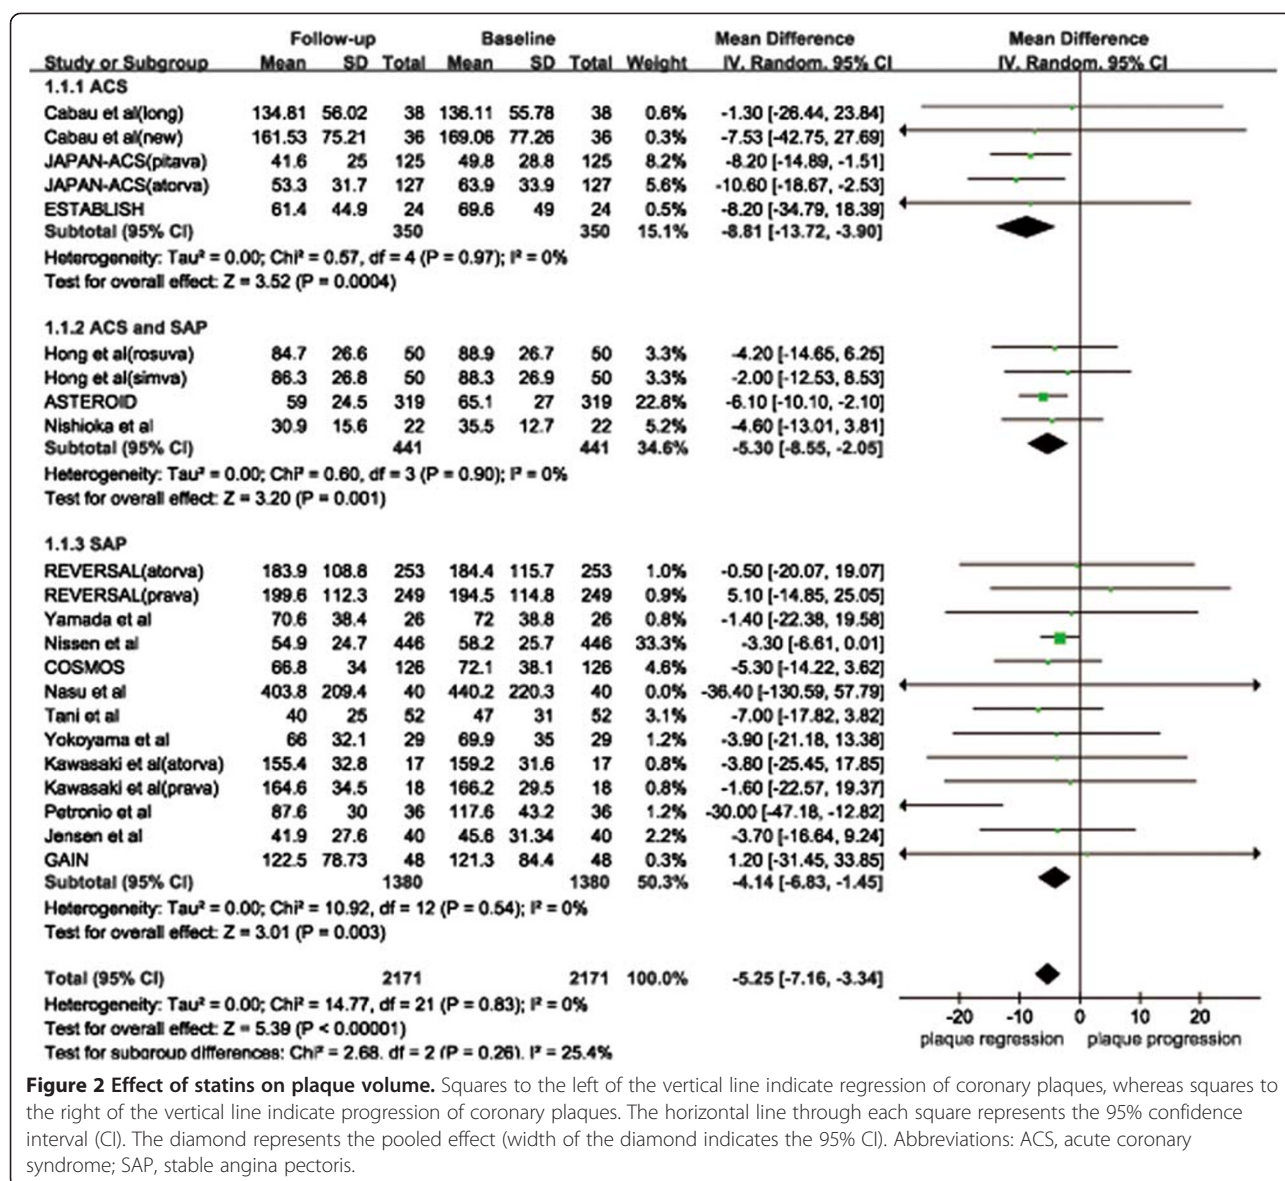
| Study or Subgroup | Follow-up Mean | Follow-up SD | Follow-up Total | Baseline Mean | Baseline SD | Baseline Total | Weight | Mean Difference IV, Random, 95% CI |
|---|---|---|---|---|---|---|---|---|
| **1.1.1 ACS** | | | | | | | | |
| Cabau et al(long) | 134.81 | 56.02 | 38 | 136.11 | 55.78 | 38 | 0.6% | -1.30 [-26.44, 23.84] |
| Cabau et al(new) | 161.53 | 75.21 | 36 | 169.06 | 77.26 | 36 | 0.3% | -7.53 [-42.75, 27.69] |
| JAPAN-ACS(pitava) | 41.6 | 25 | 125 | 49.8 | 28.8 | 125 | 8.2% | -8.20 [-14.89, -1.51] |
| JAPAN-ACS(atorva) | 53.3 | 31.7 | 127 | 63.9 | 33.9 | 127 | 5.6% | -10.60 [-18.67, -2.53] |
| ESTABLISH | 61.4 | 44.9 | 24 | 69.6 | 49 | 24 | 0.5% | -8.20 [-34.79, 18.39] |
| Subtotal (95% CI) | | | 350 | | | 350 | 15.1% | -8.81 [-13.72, -3.90] |
| Heterogeneity: Tau² = 0.00; Chi² = 0.57, df = 4 (P = 0.97); I² = 0% | | | | | | | | |
| Test for overall effect: Z = 3.52 (P = 0.0004) | | | | | | | | |
| **1.1.2 ACS and SAP** | | | | | | | | |
| Hong et al(rosuva) | 84.7 | 26.6 | 50 | 88.9 | 26.7 | 50 | 3.3% | -4.20 [-14.65, 6.25] |
| Hong et al(simva) | 86.3 | 26.8 | 50 | 88.3 | 26.9 | 50 | 3.3% | -2.00 [-12.53, 8.53] |
| ASTEROID | 59 | 24.5 | 319 | 65.1 | 27 | 319 | 22.8% | -6.10 [-10.10, -2.10] |
| Nishioka et al | 30.9 | 15.6 | 22 | 35.5 | 12.7 | 22 | 5.2% | -4.60 [-13.01, 3.81] |
| Subtotal (95% CI) | | | 441 | | | 441 | 34.6% | -5.30 [-8.55, -2.05] |
| Heterogeneity: Tau² = 0.00; Chi² = 0.60, df = 3 (P = 0.90); I² = 0% | | | | | | | | |
| Test for overall effect: Z = 3.20 (P = 0.001) | | | | | | | | |
| **1.1.3 SAP** | | | | | | | | |
| REVERSAL(atorva) | 183.9 | 108.8 | 253 | 184.4 | 115.7 | 253 | 1.0% | -0.50 [-20.07, 19.07] |
| REVERSAL(prava) | 199.6 | 112.3 | 249 | 194.5 | 114.8 | 249 | 0.9% | 5.10 [-14.85, 25.05] |
| Yamada et al | 70.6 | 38.4 | 26 | 72 | 38.8 | 26 | 0.8% | -1.40 [-22.38, 19.58] |
| Nissen et al | 54.9 | 24.7 | 446 | 58.2 | 25.7 | 446 | 33.3% | -3.30 [-6.61, 0.01] |
| COSMOS | 66.8 | 34 | 126 | 72.1 | 38.1 | 126 | 4.6% | -5.30 [-14.22, 3.62] |
| Nasu et al | 403.8 | 209.4 | 40 | 440.2 | 220.3 | 40 | 0.0% | -36.40 [-130.59, 57.79] |
| Tani et al | 40 | 25 | 52 | 47 | 31 | 52 | 3.1% | -7.00 [-17.82, 3.82] |
| Yokoyama et al | 66 | 32.1 | 29 | 69.9 | 35 | 29 | 1.2% | -3.90 [-21.18, 13.38] |
| Kawasaki et al(atorva) | 155.4 | 32.8 | 17 | 159.2 | 31.6 | 17 | 0.8% | -3.80 [-25.45, 17.85] |
| Kawasaki et al(prava) | 164.6 | 34.5 | 18 | 166.2 | 29.5 | 18 | 0.8% | -1.60 [-22.57, 19.37] |
| Petronio et al | 87.6 | 30 | 36 | 117.6 | 43.2 | 36 | 1.2% | -30.00 [-47.18, -12.82] |
| Jensen et al | 41.9 | 27.6 | 40 | 45.6 | 31.34 | 40 | 2.2% | -3.70 [-16.64, 9.24] |
| GAIN | 122.5 | 78.73 | 48 | 121.3 | 84.4 | 48 | 0.3% | 1.20 [-31.45, 33.85] |
| Subtotal (95% CI) | | | 1380 | | | 1380 | 50.3% | -4.14 [-6.83, -1.45] |
| Heterogeneity: Tau² = 0.00; Chi² = 10.92, df = 12 (P = 0.54); I² = 0% | | | | | | | | |
| Test for overall effect: Z = 3.01 (P = 0.003) | | | | | | | | |
| **Total (95% CI)** | | | 2171 | | | 2171 | 100.0% | -5.25 [-7.16, -3.34] |
| Heterogeneity: Tau² = 0.00; Chi² = 14.77, df = 21 (P = 0.83); I² = 0% | | | | | | | | |
| Test for overall effect: Z = 5.39 (P < 0.00001) | | | | | | | | |
| Test for subgroup differences: Chi² = 2.68, df = 2 (P = 0.26), I² = 25.4% | | | | | | | | |

Mean Difference
IV, Random, 95% CI

-20 -10 0 10 20
plaque regression plaque progression

**Figure 2 Effect of statins on plaque volume.** Squares to the left of the vertical line indicate regression of coronary plaques, whereas squares to the right of the vertical line indicate progression of coronary plaques. The horizontal line through each square represents the 95% confidence interval (CI). The diamond represents the pooled effect (width of the diamond indicates the 95% CI). Abbreviations: ACS, acute coronary syndrome; SAP, stable angina pectoris.